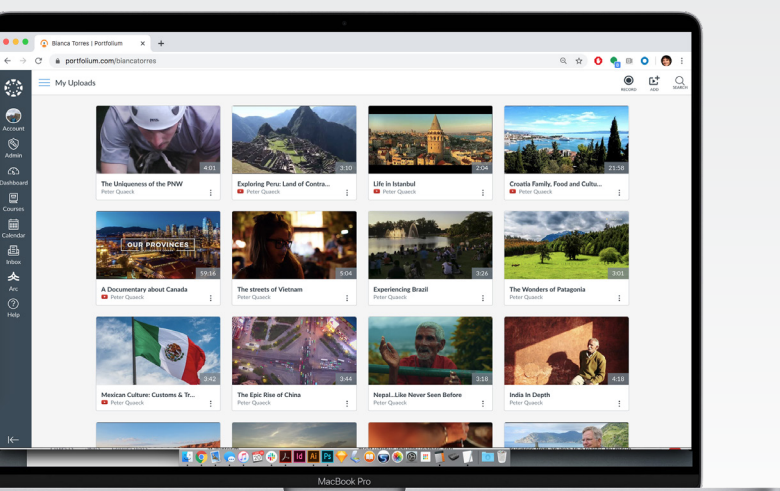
Bianca Torres | Portfolium

portfolium.com/biancatorres

My Uploads

RECORD ADD SEARCH

Account
Admin
Dashboard
Courses
Calendar
Inbox
Arc
Help

4:01
The Uniqueness of the PNW
Peter Quaeck

3:10
Exploring Peru: Land of Contra...
Peter Quaeck

2:04
Life in Istanbul
Peter Quaeck

21:58
Croatia Family, Food and Cultu...
Peter Quaeck

OUR PROVINCES
59:16
A Documentary about Canada
Peter Quaeck

5:04
The streets of Vietnam
Peter Quaeck

3:26
Experiencing Brazil
Peter Quaeck

3:01
The Wonders of Patagonia
Peter Quaeck

3:42
Mexican Culture: Customs & Tr...
Peter Quaeck

3:44
The Epic Rise of China
Peter Quaeck

3:18
Nepal...Like Never Seen Before
Peter Quaeck

4:18
India In Depth
Peter Quaeck

MacBook Pro